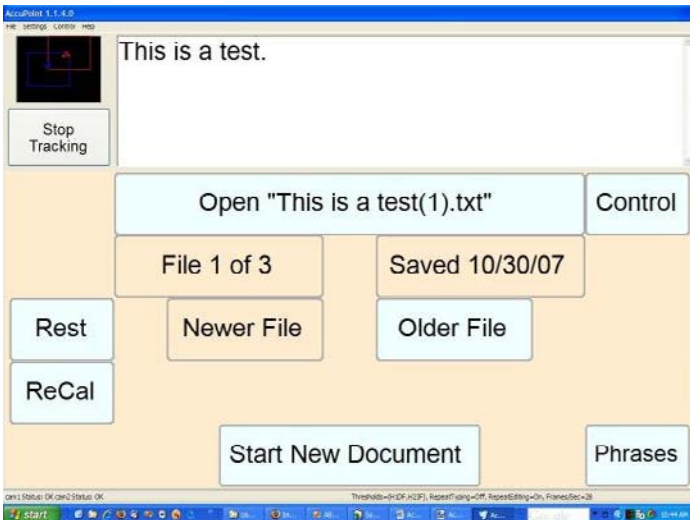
AccuPoint 1.1.4.0

File Settings Control Help

Stop Tracking

This is a test.

Open "This is a test(1).txt"

Control

File 1 of 3

Saved 10/30/07

Rest

Newer File

Older File

ReCal

Start New Document

Phrases

cam1 Status: OK cam2 Status: OK

Thresholds=(H3DF,H23F), RepeatTyping=Off, RepeatEditing=On, Frames/Sec=28

start